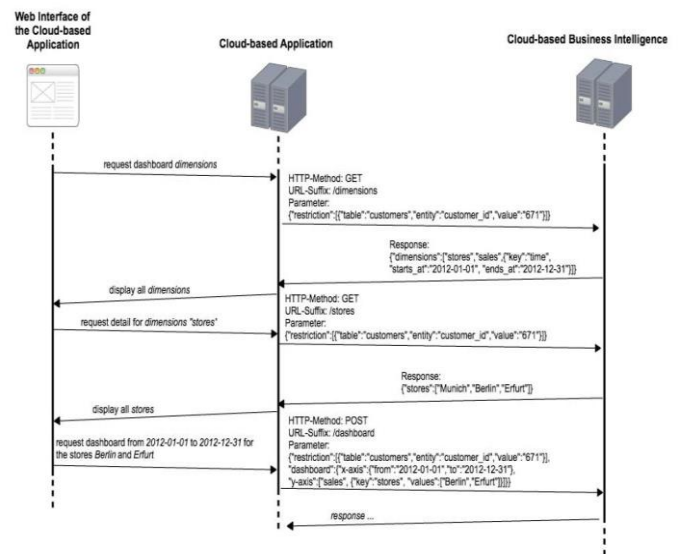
Web Interface of the Cloud-based Application

Cloud-based Application

Cloud-based Business Intelligence

request dashboard dimensions

HTTP-Method: GET
URL-Suffix: /dimensions
Parameter:
{"restriction":[{"table":"customers","entity":"customer_id","value":"671"}]}

Response:
{"dimensions":["stores","sales",{"key":"time", "starts_at":"2012-01-01", "ends_at":"2012-12-31"}]}

display all dimensions

HTTP-Method: GET
URL-Suffix: /stores
Parameter:
{"restriction":[{"table":"customers","entity":"customer_id","value":"671"}]}

request detail for dimensions "stores"

Response:
{"stores":["Munich","Berlin","Erfurt"]}

display all stores

HTTP-Method: POST
URL-Suffix: /dashboard
Parameter:
{"restriction":[{"table":"customers","entity":"customer_id","value":"671"}], "dashboard":{"x-axis":{"from":"2012-01-01","to":"2012-12-31"}, "y-axis":["sales", {"key":"stores", "values":["Berlin","Erfurt"]}]}}

request dashboard from 2012-01-01 to 2012-12-31 for the stores Berlin and Erfurt

response ...